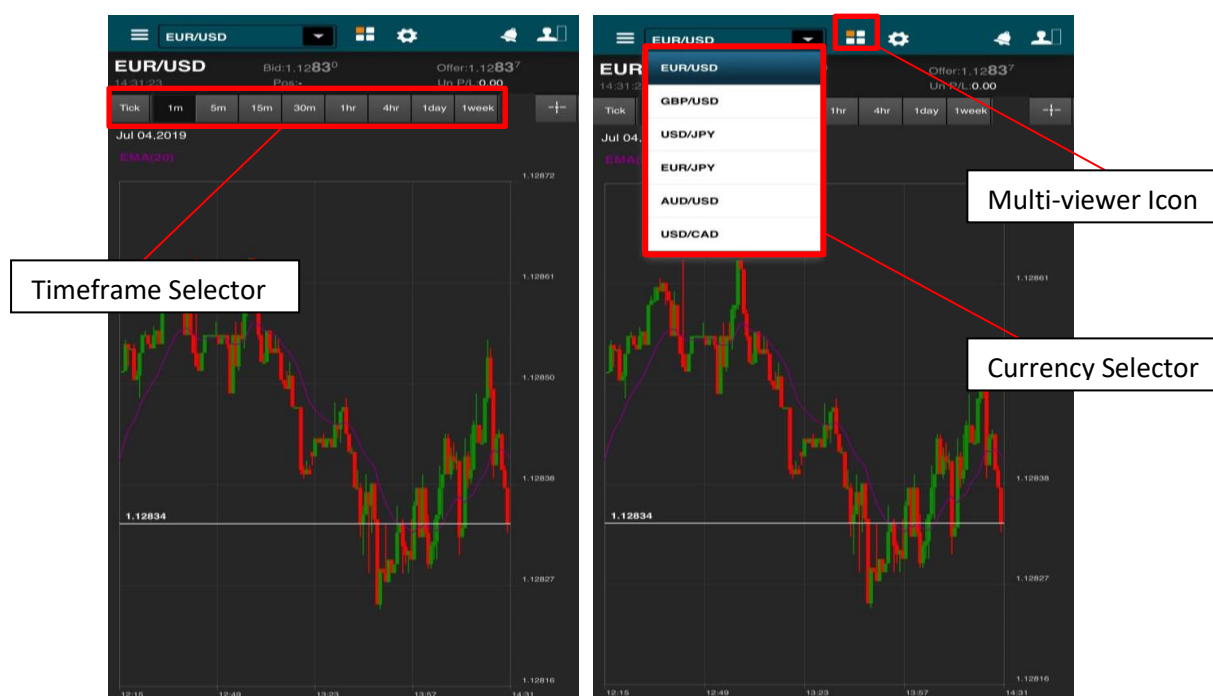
EUR/USD

EUR/USD
Bid:1.12$83^0$
Offer:1.12$83^7$
14:31:23
Pos:-
Un P/L:0.00

Tick 1m 5m 15m 30m 1hr 4hr 1day 1week

Jul 04,2019
EMA(20)

1.12872
1.12861
1.12850
1.12838
1.12834
1.12827
1.12816

12:15 12:49 13:23 13:57 14:31

Timeframe Selector

EUR/USD

EUR
14:31:2
Offer:1.12$83^7$
Un P/L:0.00

EUR/USD
GBP/USD
USD/JPY
EUR/JPY
AUD/USD
USD/CAD

Tick 1hr 4hr 1day 1week

Jul 04,
EMA

1.12861
1.12838
1.12834
1.12827
1.12816

12:15 12:49 13:23 13:57 14:31

Multi-viewer Icon

Currency Selector